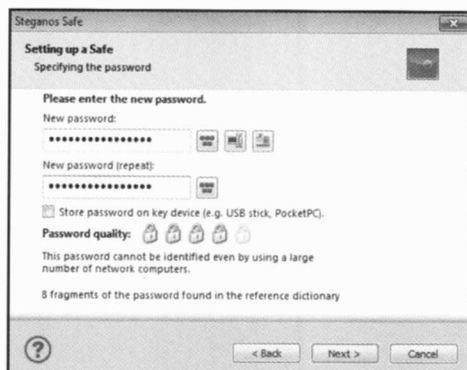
Steganos Safe

Setting up a Safe
Specifying the password

Please enter the new password.
New password:
••••••••••••••••
New password (repeat):
••••••••••••••••
Store password on key device (e.g. USB stick, PocketPC).
Password quality:
This password cannot be identified even by using a large number of network computers.

8 fragments of the password found in the reference dictionary

?
< Back
Next >
Cancel